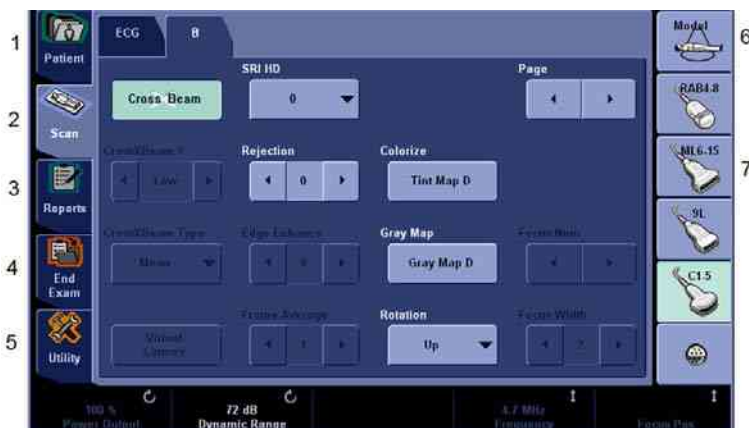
1
Patient
2
Scan
3
Reports
4
End Exam
5
Utility

ECG
B

CrossBeam
SRI HD
0
Page

CrossXBeam #
Low
Rejection
0
Colorize
Tint Map D

CrossXBeam Type
Mean
Edge Enhance
0
Gray Map
Gray Map D
Focus Num

Virtual Convex
Frame Average
1
Rotation
Up
Focus Width
2

100 %
Power Output
72 dB
Dynamic Range
4.7 MHz
Frequency
Focus Pos

Model
6
RAB4-8
ML6-15
7
9L
C1-5